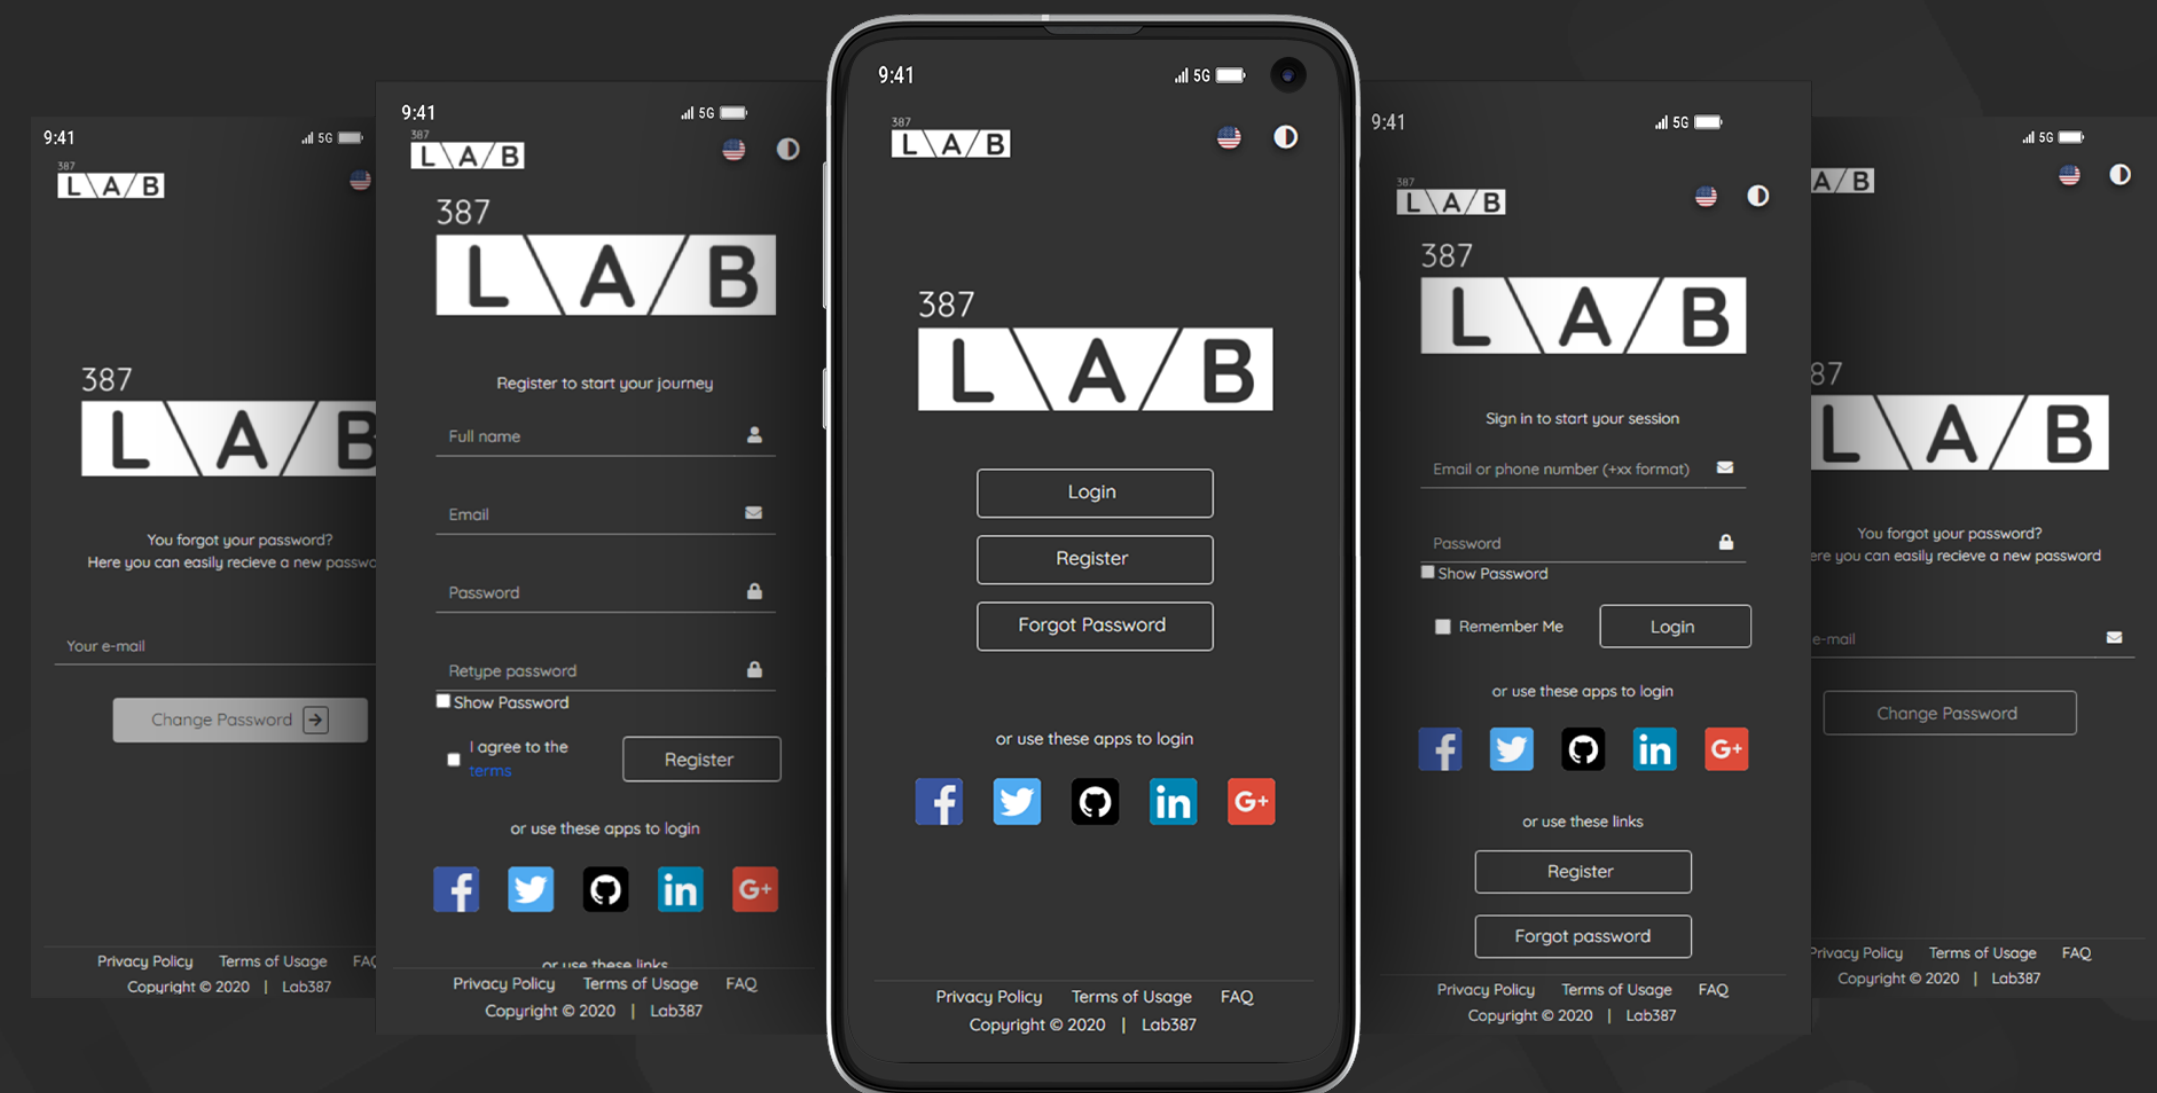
9:41 5G

387 L\A/B

387 L\A/B

You forgot your password?
Here you can easily recieve a new passw

Your e-mail

Change Password

Privacy Policy Terms of Usage FAQ
Copyright © 2020 | Lab387

9:41 5G

387 L\A/B

387 L\A/B

Register to start your journey

Full name

Email

Password

Retype password

Show Password

I agree to the terms

Register

or use these apps to login

f in G+

or use these links

Privacy Policy Terms of Usage FAQ
Copyright © 2020 | Lab387

9:41 5G

387 L\A/B

387 L\A/B

Login

Register

Forgot Password

or use these apps to login

f in G+

Privacy Policy Terms of Usage FAQ
Copyright © 2020 | Lab387

9:41 5G

387 L\A/B

387 L\A/B

Sign in to start your session

Email or phone number (+xx format)

Password

Show Password

Remember Me

Login

or use these apps to login

f in G+

or use these links

Register

Forgot password

Privacy Policy Terms of Usage FAQ
Copyright © 2020 | Lab387

5G

A/B

87 L\A/B

You forgot your password?
ere you can easily recieve a new password

e-mail

Change Password

Privacy Policy Terms of Usage FAQ
Copyright © 2020 | Lab387